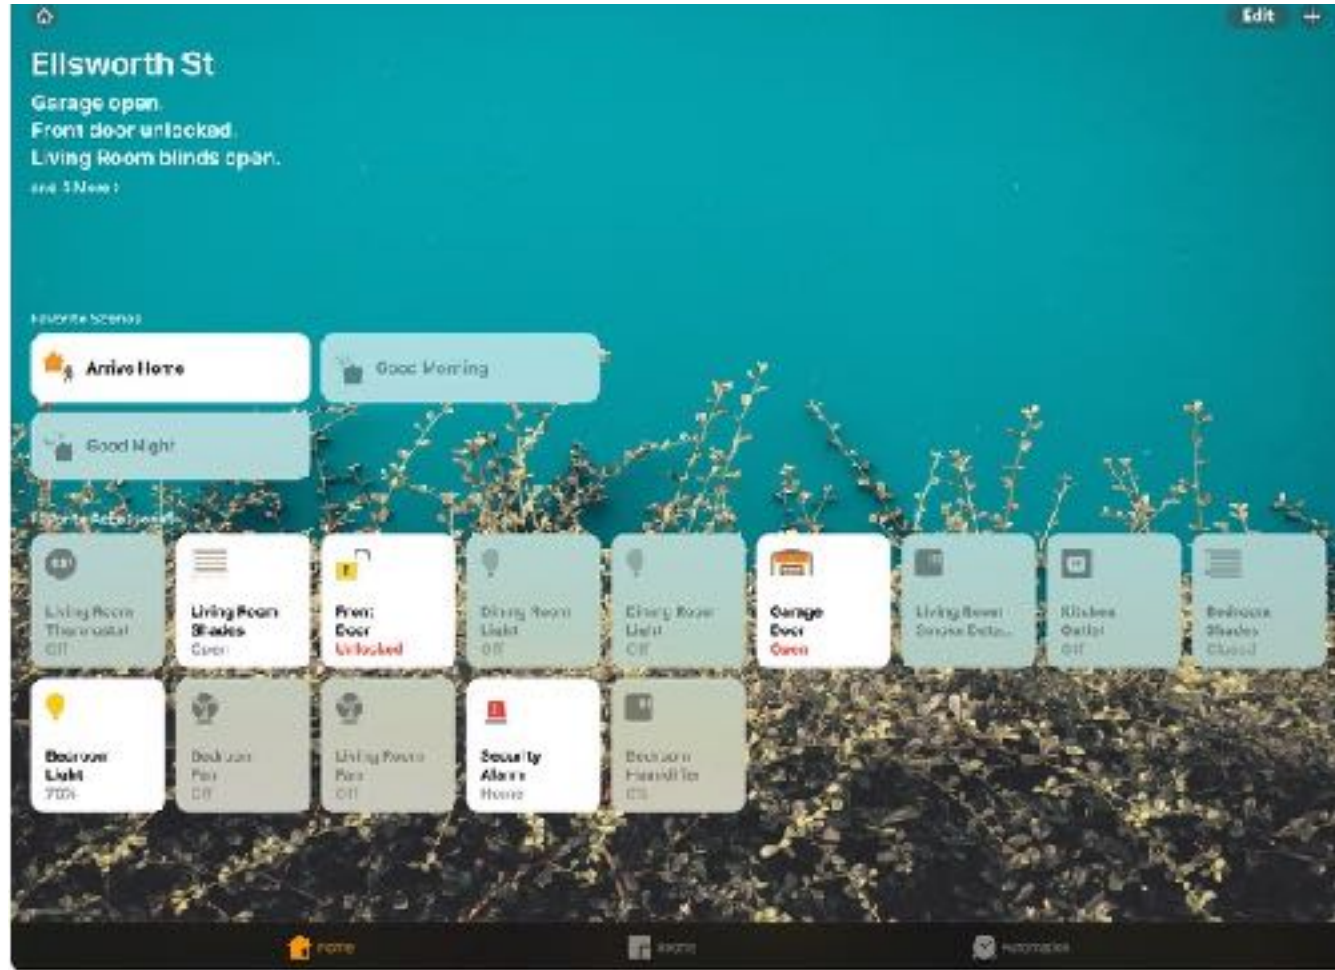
Edit +

Ellsworth St

Garage open.
Front door unlocked.
Living Room blinds open.
and 3 More ›

Favorite Scenes

Arrive Home

Good Morning

Good Night

Favorite Accessories

Living Room Thermostat Off

Living Room Shades Open

Front Door Unlocked

Dining Room Light Off

Dining Room Light Off

Garage Door Open

Living Room Smoke Dete...

Kitchen Outlet Off

Bedroom Shades Closed

Bedroom Light 70%

Bedroom Fan Off

Living Room Fan Off

Security Alarm Home

Bedroom Humidifier Off

Home

Rooms

Automation